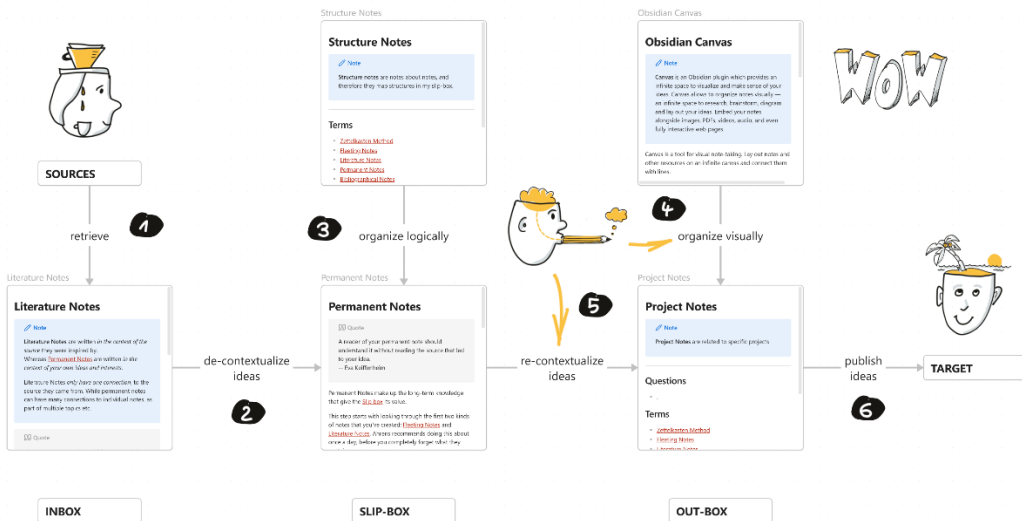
Structure Notes

Structure Notes

Note

Structure notes are notes about notes, and therefore they map structures in my slip-box.

Terms

- Zettelkasten Method
- Fleeting Notes
- Literature Notes
- Permanent Notes
- Bibliographical Notes

Obsidian Canvas

Obsidian Canvas

Note

Canvas is an Obsidian plugin which provides an infinite space to visualize and make sense of your ideas. Canvas allows to organize notes visually — an infinite space to research, brainstorm, diagram and lay out your ideas. Embed your notes alongside images, PDFs, videos, audio, and even fully interactive web pages.

Canvas is a tool for visual note-taking. Lay out notes and other resources on an infinite canvas and connect them with lines.

WOW

SOURCES

retrieve

1

3

organize logically

4

organize visually

Literature Notes

Literature Notes

Note

Literature Notes are written in the context of the source they were inspired by. Whereas Permanent Notes are written in the context of your own ideas and interests.

Literature Notes only have one connection: to the source they came from. While permanent notes can have many connections to individual notes, as part of multiple topics etc.

Quote

de-contextualize ideas

2

Permanent Notes

Permanent Notes

Quote

A reader of your permanent note should understand it without reading the source that led to your idea.
— Eva Kalfarhein

Permanent Notes make up the long-term knowledge that give the Slip-box its value.

This step starts with looking through the first two kinds of notes that you've created: Fleeting Notes and Literature Notes. Ahrens recommends doing this about once a day, before you completely forget what they

5

re-contextualize ideas

Project Notes

Project Notes

Note

Project Notes are related to specific projects

Questions

Terms

- Zettelkasten Method
- Fleeting Notes
- Literature Notes

publish ideas

6

TARGET

INBOX

SLIP-BOX

OUT-BOX